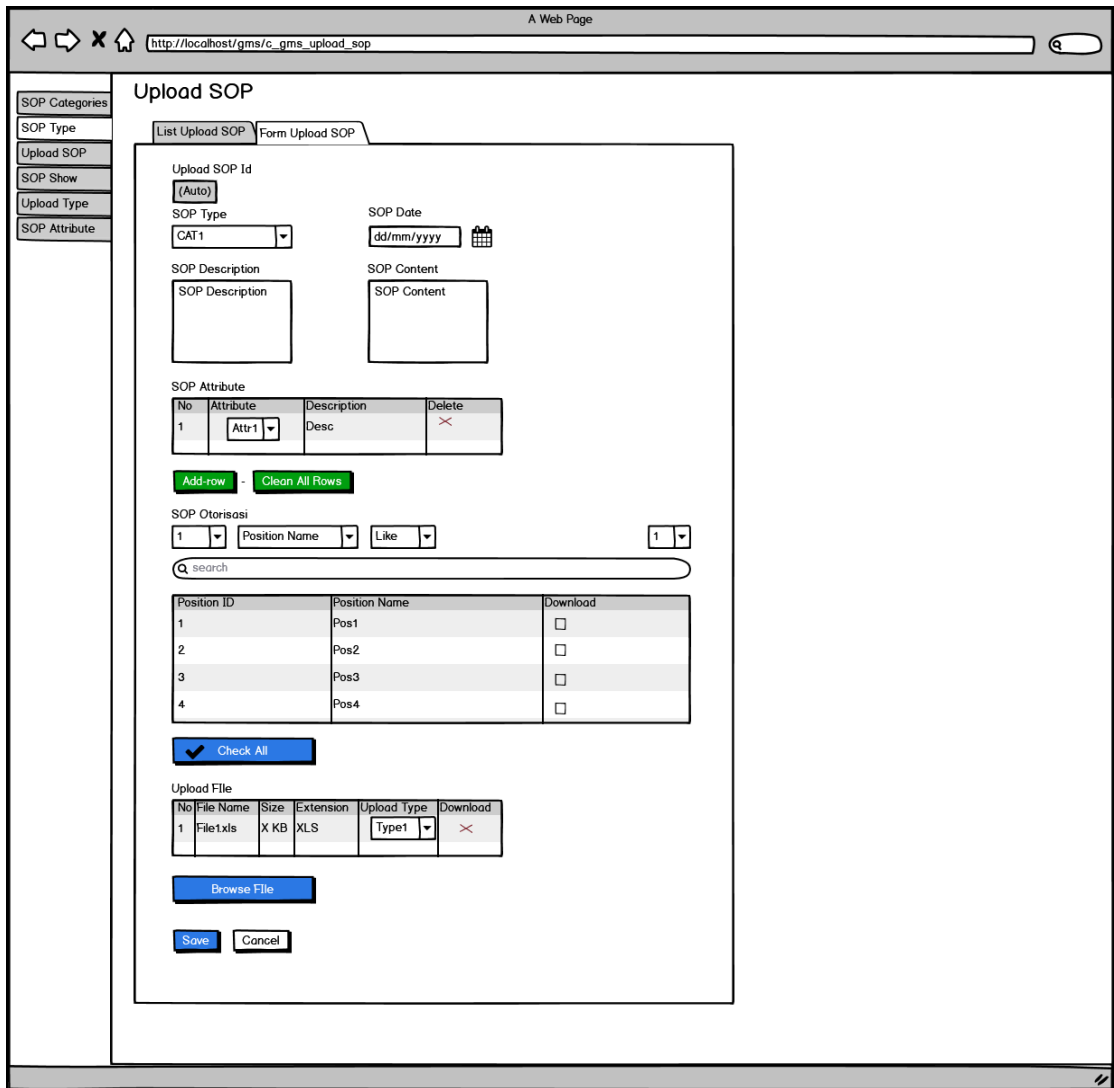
A Web Page

http://localhost/gms/c_gms_upload_sop

SOP Categories
SOP Type
Upload SOP
SOP Show
Upload Type
SOP Attribute

Upload SOP

List Upload SOP | Form Upload SOP

Upload SOP Id
(Auto)

SOP Type
CAT1

SOP Date
dd/mm/yyyy

SOP Description
SOP Description

SOP Content
SOP Content

SOP Attribute

| No | Attribute | Description | Delete |
|---|---|---|---|
| 1 | Attr1 | Desc | × |

Add-row - Clean All Rows

SOP Otorisasi
1 | Position Name | Like | 1

search

| Position ID | Position Name | Download |
|---|---|---|
| 1 | Pos1 | ☐ |
| 2 | Pos2 | ☐ |
| 3 | Pos3 | ☐ |
| 4 | Pos4 | ☐ |

Check All

Upload FIle

| No | File Name | Size | Extension | Upload Type | Download |
|---|---|---|---|---|---|
| 1 | File1.xls | X KB | XLS | Type1 | × |

Browse FIle

Save Cancel